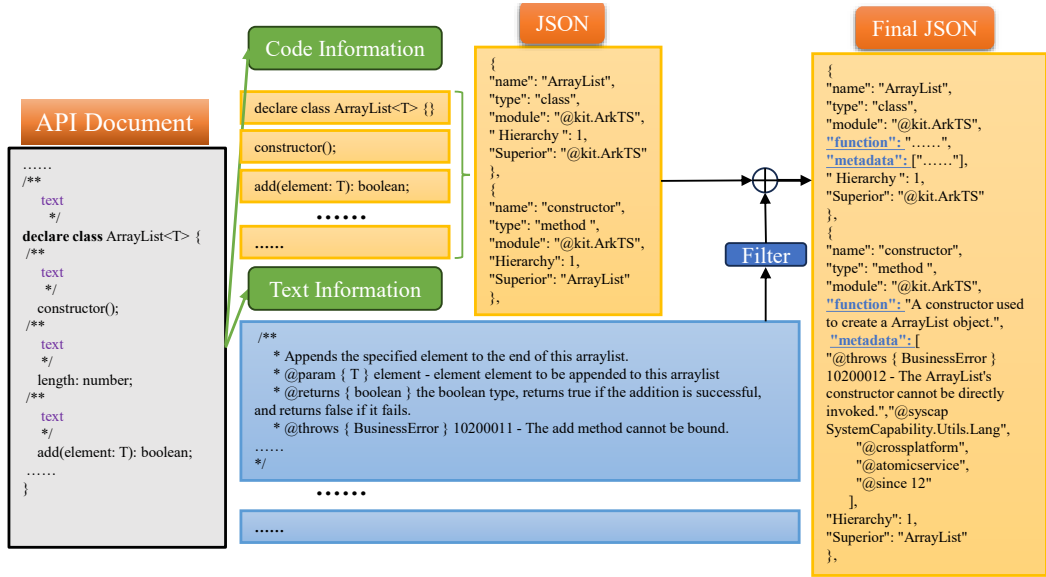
API Document

……
/**
text
*/
declare class ArrayList<T> {
/**
text
*/
constructor();
/**
text
*/
length: number;
/**
text
*/
add(element: T): boolean;
……
}

Code Information

declare class ArrayList<T> {}

constructor();

add(element: T): boolean;

•••••••

……

Text Information

/**
* Appends the specified element to the end of this arraylist.
* @param { T } element - element element to be appended to this arraylist
* @returns { boolean } the boolean type, returns true if the addition is successful, and returns false if it fails.
* @throws { BusinessError } 10200011 - The add method cannot be bound.
……
*/

••••••

……

JSON

{
"name": "ArrayList",
"type": "class",
"module": "@kit.ArkTS",
" Hierarchy ": 1,
"Superior": "@kit.ArkTS"
},
{
"name": "constructor",
"type": "method ",
"module": "@kit.ArkTS",
"Hierarchy": 1,
"Superior": "ArrayList"
},

Filter

Final JSON

{
"name": "ArrayList",
"type": "class",
"module": "@kit.ArkTS",
"function": "……",
"metadata": ["……"],
" Hierarchy ": 1,
"Superior": "@kit.ArkTS"
},
{
"name": "constructor",
"type": "method ",
"module": "@kit.ArkTS",
"function": "A constructor used to create a ArrayList object.",
"metadata": [
"@throws { BusinessError } 10200012 - The ArrayList's constructor cannot be directly invoked.","@syscap SystemCapability.Utils.Lang",
"@crossplatform",
"@atomicservice",
"@since 12"
],
"Hierarchy": 1,
"Superior": "ArrayList"
},